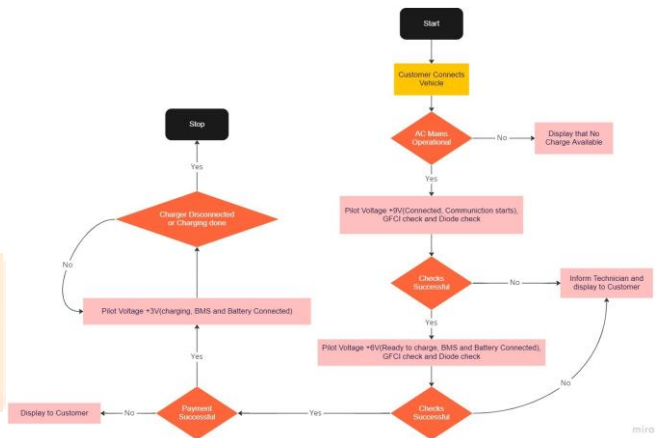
Start

Customer Connects Vehicle

AC Mains Operational

No

Display that No Charge Available

Yes

Pilot Voltage +9V(Connected, Communiction starts), GFCI check and Diode check

Checks Successful

No

Inform Technician and display to Customer

Yes

Pilot Voltage +6V(Ready to charge, BMS and Battery Connected), GFCI check and Diode check

No

Checks Successful

Yes

Payment Successful

No

Display to Customer

Yes

Pilot Voltage +3V(charging, BMS and Battery Connected)

No

Charger Disconnected or Charging done

Yes

Stop

miro